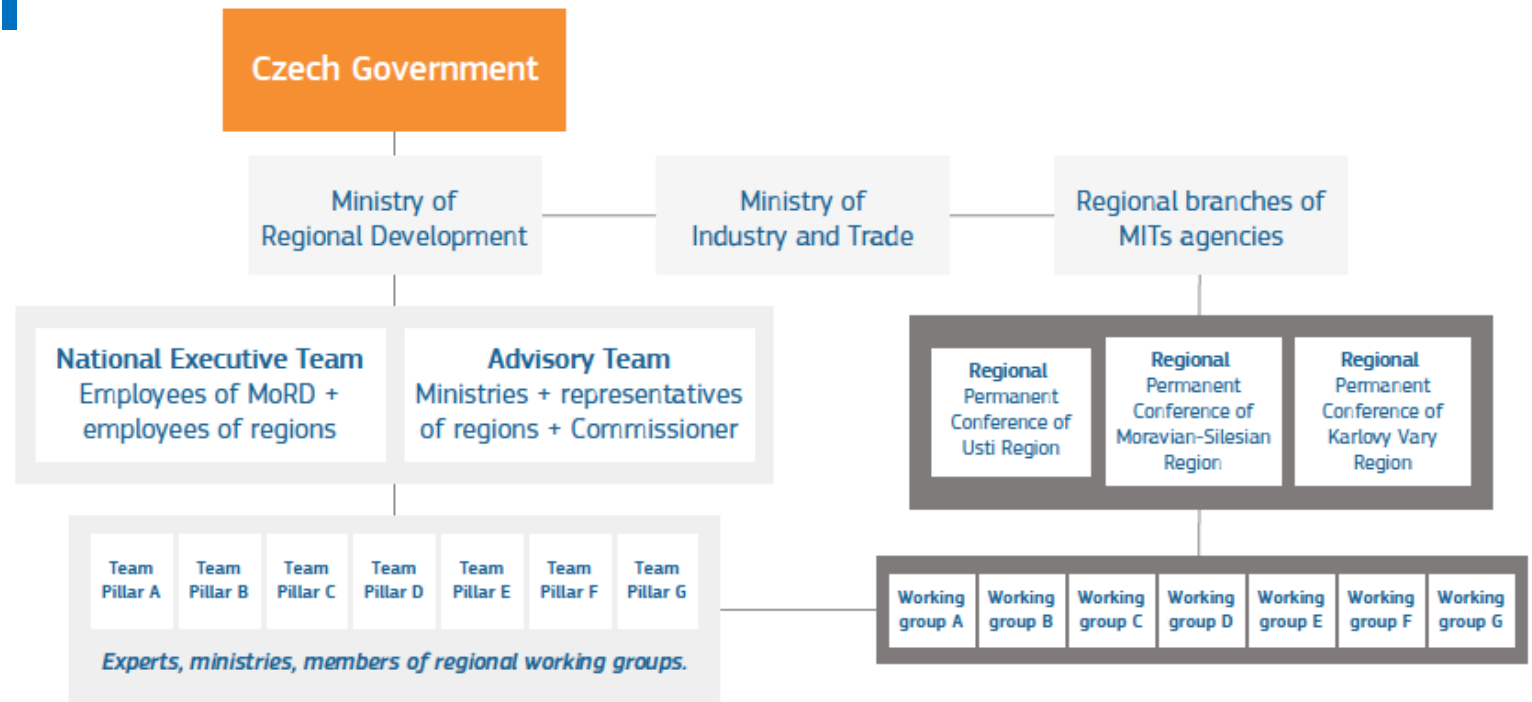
Czech Government

Ministry of Regional Development

Ministry of Industry and Trade

Regional branches of MITs agencies

National Executive Team
Employees of MoRD + employees of regions

Advisory Team
Ministries + representatives of regions + Commissioner

Regional Permanent Conference of Usti Region

Regional Permanent Conference of Moravian-Silesian Region

Regional Permanent Conference of Karlovy Vary Region

Team Pillar A
Team Pillar B
Team Pillar C
Team Pillar D
Team Pillar E
Team Pillar F
Team Pillar G

Experts, ministries, members of regional working groups.

Working group A
Working group B
Working group C
Working group D
Working group E
Working group F
Working group G